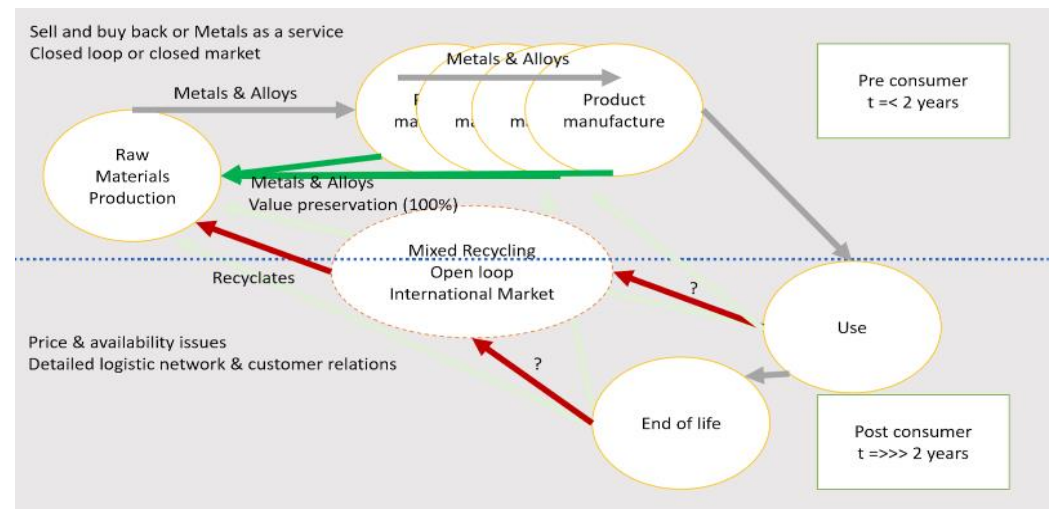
Sell and buy back or Metals as a service
Closed loop or closed market

Metals & Alloys

Metals & Alloys

P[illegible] ma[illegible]

ma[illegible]

m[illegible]

Product manufacture

Pre consumer
t =< 2 years

Raw Materials Production

Metals & Alloys
Value preservation (100%)

Mixed Recycling
Open loop
International Market

Recyclates

?

Use

Price & availability issues
Detailed logistic network & customer relations

?

End of life

Post consumer
t =>>> 2 years